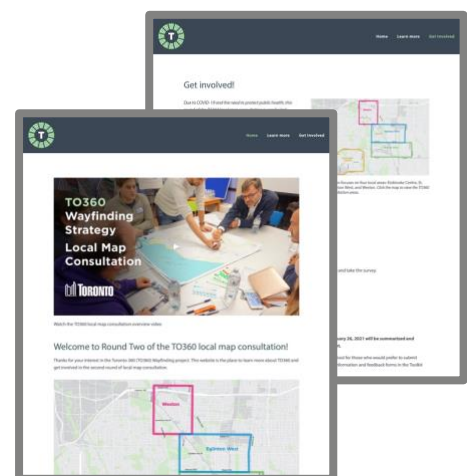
T

Home Learn more Get Involved

Get involved!

Due to COVID-19 and the need to protect public health, the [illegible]

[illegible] focuses on four local areas: Etobicoke Centre, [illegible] Weston. Click the map to view the TO360 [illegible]

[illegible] and take the survey.

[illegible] ry 26, 2021 will be summarized and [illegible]

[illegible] for those who would prefer to submit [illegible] formation and feedback forms in the Toolkit

T

Home Learn more Get Involved

TO360 Wayfinding Strategy Local Map Consultation

TORONTO

Watch the TO360 local map consultation overview video

Welcome to Round Two of the TO360 local map consultation!

Thanks for your interest in the Toronto 360 (TO360) Wayfinding project. This website is the place to learn more about TO360 and get involved in the second round of local map consultation.

Weston

Eglinton West